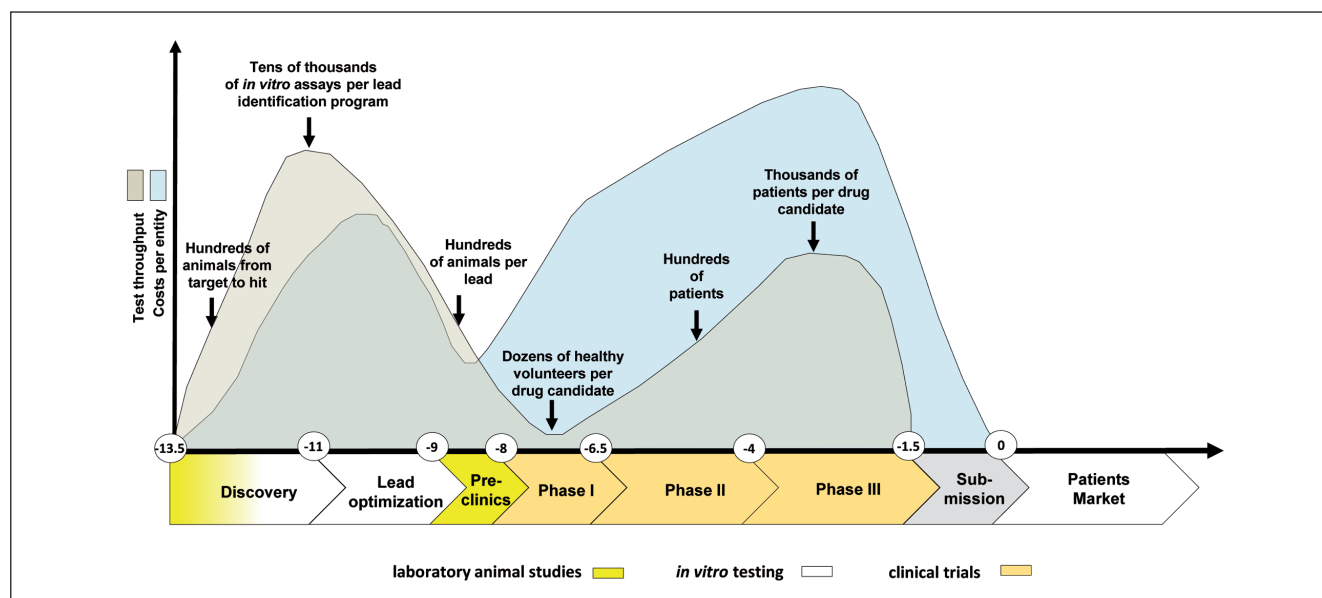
Test throughput
Costs per entity

Tens of thousands of *in vitro* assays per lead identification program

Hundreds of animals from target to hit

Hundreds of animals per lead

Dozens of healthy volunteers per drug candidate

Hundreds of patients

Thousands of patients per drug candidate

-13.5 -11 -9 -8 -6.5 -4 -1.5 0

Discovery
Lead optimization
Pre-clinics
Phase I
Phase II
Phase III
Sub-mission
Patients Market

laboratory animal studies
*in vitro* testing
clinical trials